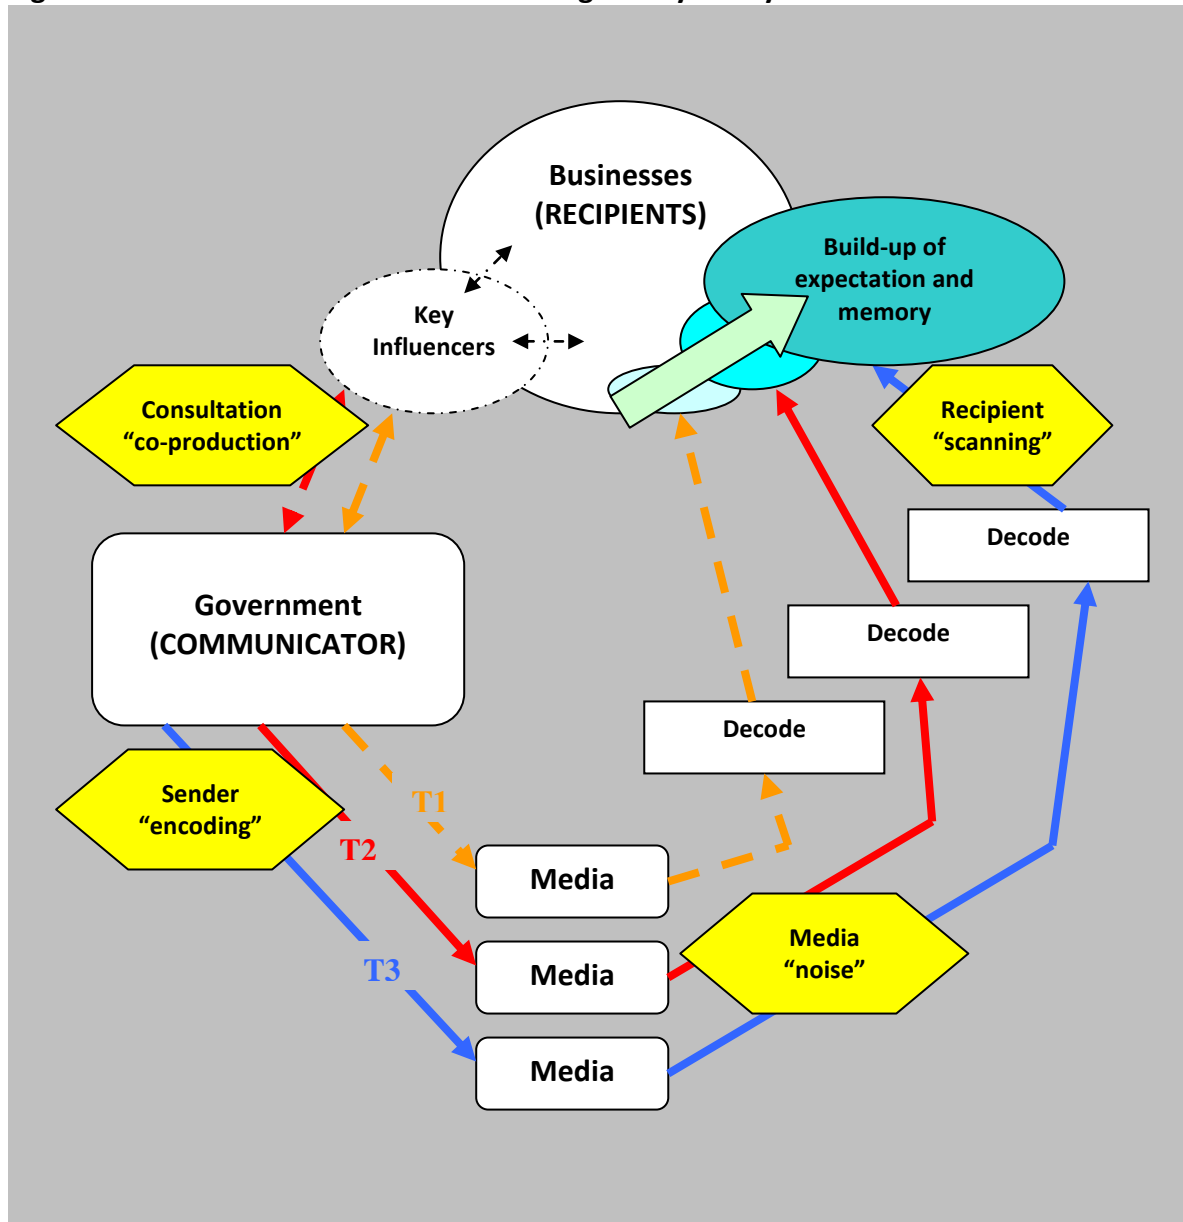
Businesses
(RECIPIENTS)

Build-up of expectation and memory

Key Influencers

Consultation
“co-production”

Recipient
“scanning”

Decode

Government
(COMMUNICATOR)

Decode

Decode

Sender
“encoding”

T1

T2

Media

Media

Media
“noise”

T3

Media